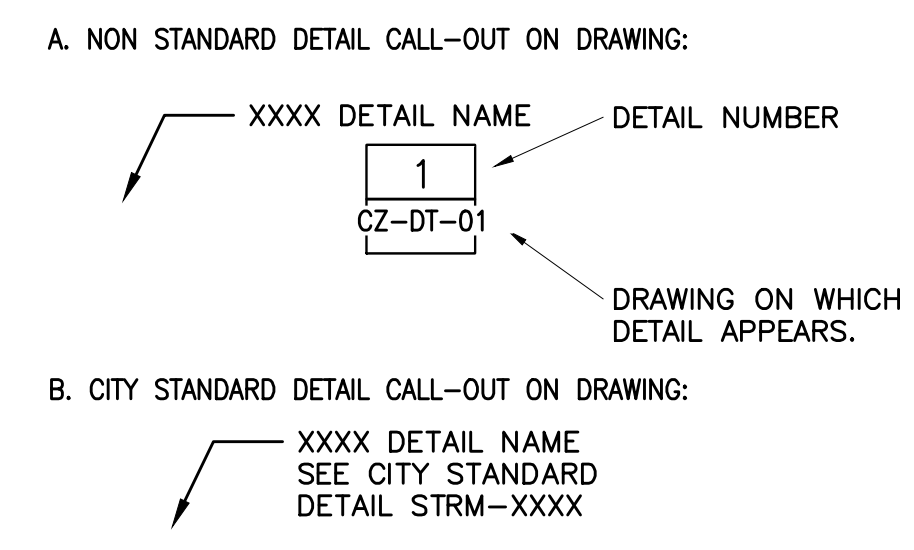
A. NON STANDARD DETAIL CALL–OUT ON DRAWING:

XXXX DETAIL NAME

DETAIL NUMBER

1

CZ–DT–01

DRAWING ON WHICH DETAIL APPEARS.

B. CITY STANDARD DETAIL CALL–OUT ON DRAWING:

XXXX DETAIL NAME
SEE CITY STANDARD
DETAIL STRM–XXXX